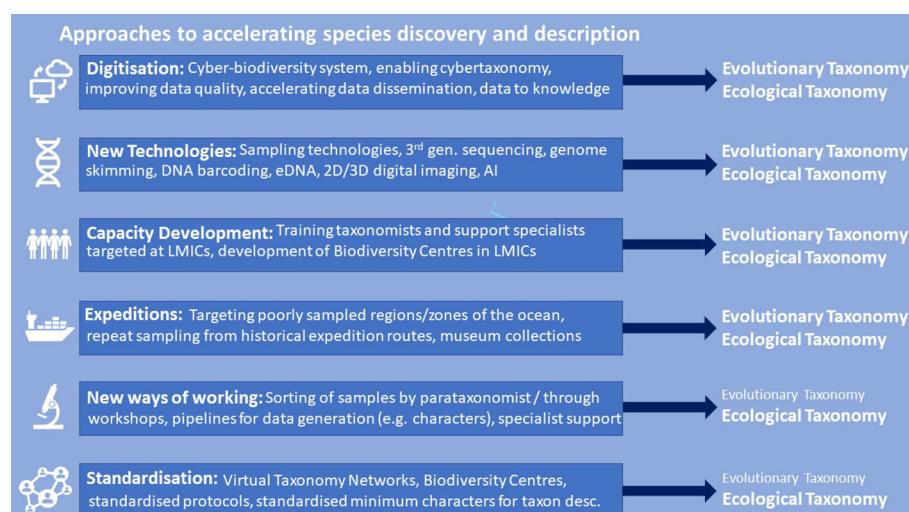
Approaches to accelerating species discovery and description

Digitisation: Cyber-biodiversity system, enabling cybertaxonomy, improving data quality, accelerating data dissemination, data to knowledge

Evolutionary Taxonomy
Ecological Taxonomy

New Technologies: Sampling technologies, 3$^{rd}$ gen. sequencing, genome skimming, DNA barcoding, eDNA, 2D/3D digital imaging, AI

Evolutionary Taxonomy
Ecological Taxonomy

Capacity Development: Training taxonomists and support specialists targeted at LMICs, development of Biodiversity Centres in LMICs

Evolutionary Taxonomy
Ecological Taxonomy

Expeditions: Targeting poorly sampled regions/zones of the ocean, repeat sampling from historical expedition routes, museum collections

Evolutionary Taxonomy
Ecological Taxonomy

New ways of working: Sorting of samples by parataxonomist / through workshops, pipelines for data generation (e.g. characters), specialist support

Evolutionary Taxonomy
Ecological Taxonomy

Standardisation: Virtual Taxonomy Networks, Biodiversity Centres, standardised protocols, standardised minimum characters for taxon desc.

Evolutionary Taxonomy
Ecological Taxonomy